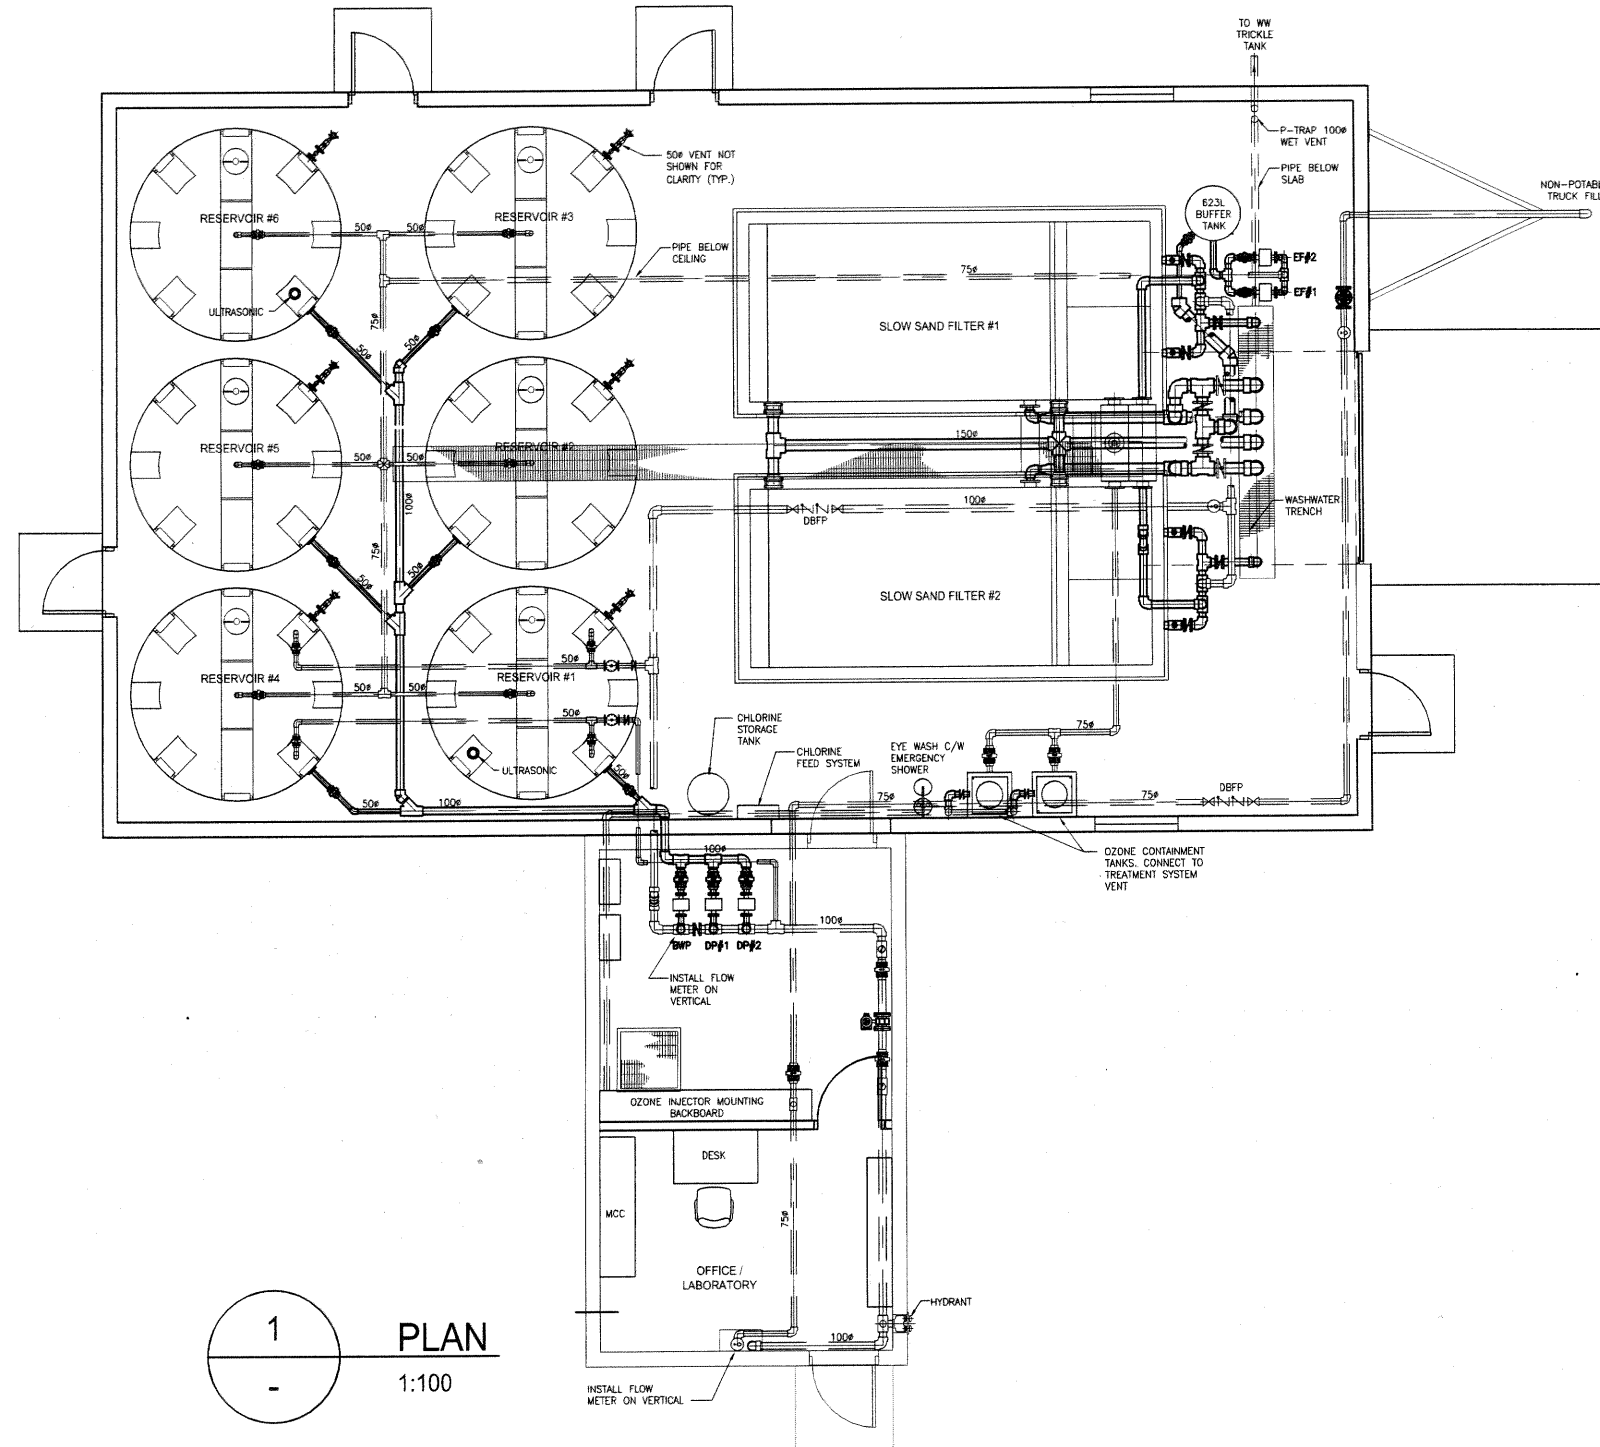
TO WW TRICKLE TANK

P-TRAP 100ø WET VENT

PIPE BELOW SLAB

NON-POTABLE TRUCK FILL

50ø VENT NOT SHOWN FOR CLARITY (TYP.)

RESERVOIR #6

RESERVOIR #3

50ø

50ø

PIPE BELOW CEILING

623L BUFFER TANK

EF#2

EF#1

75ø

ULTRASONIC

75ø

SLOW SAND FILTER #1

50ø

50ø

RESERVOIR #5

RESERVOIR #2

50ø

150ø

100ø

100ø

DBFP

WASHWATER TRENCH

75ø

50ø

SLOW SAND FILTER #2

RESERVOIR #4

RESERVOIR #1

50ø

50ø

50ø

50ø

CHLORINE STORAGE TANK

CHLORINE FEED SYSTEM

75ø

EYE WASH C/W EMERGENCY SHOWER

ULTRASONIC

50ø

50ø

100ø

75ø

75ø

DBFP

OZONE CONTAINMENT TANKS. CONNECT TO TREATMENT SYSTEM VENT

100ø

BWP

DP#1

DP#2

100ø

INSTALL FLOW METER ON VERTICAL

OZONE INJECTOR MOUNTING BACKBOARD

DESK

MCC

75ø

OFFICE / LABORATORY

HYDRANT

100ø

1

-

PLAN

1:100

INSTALL FLOW METER ON VERTICAL